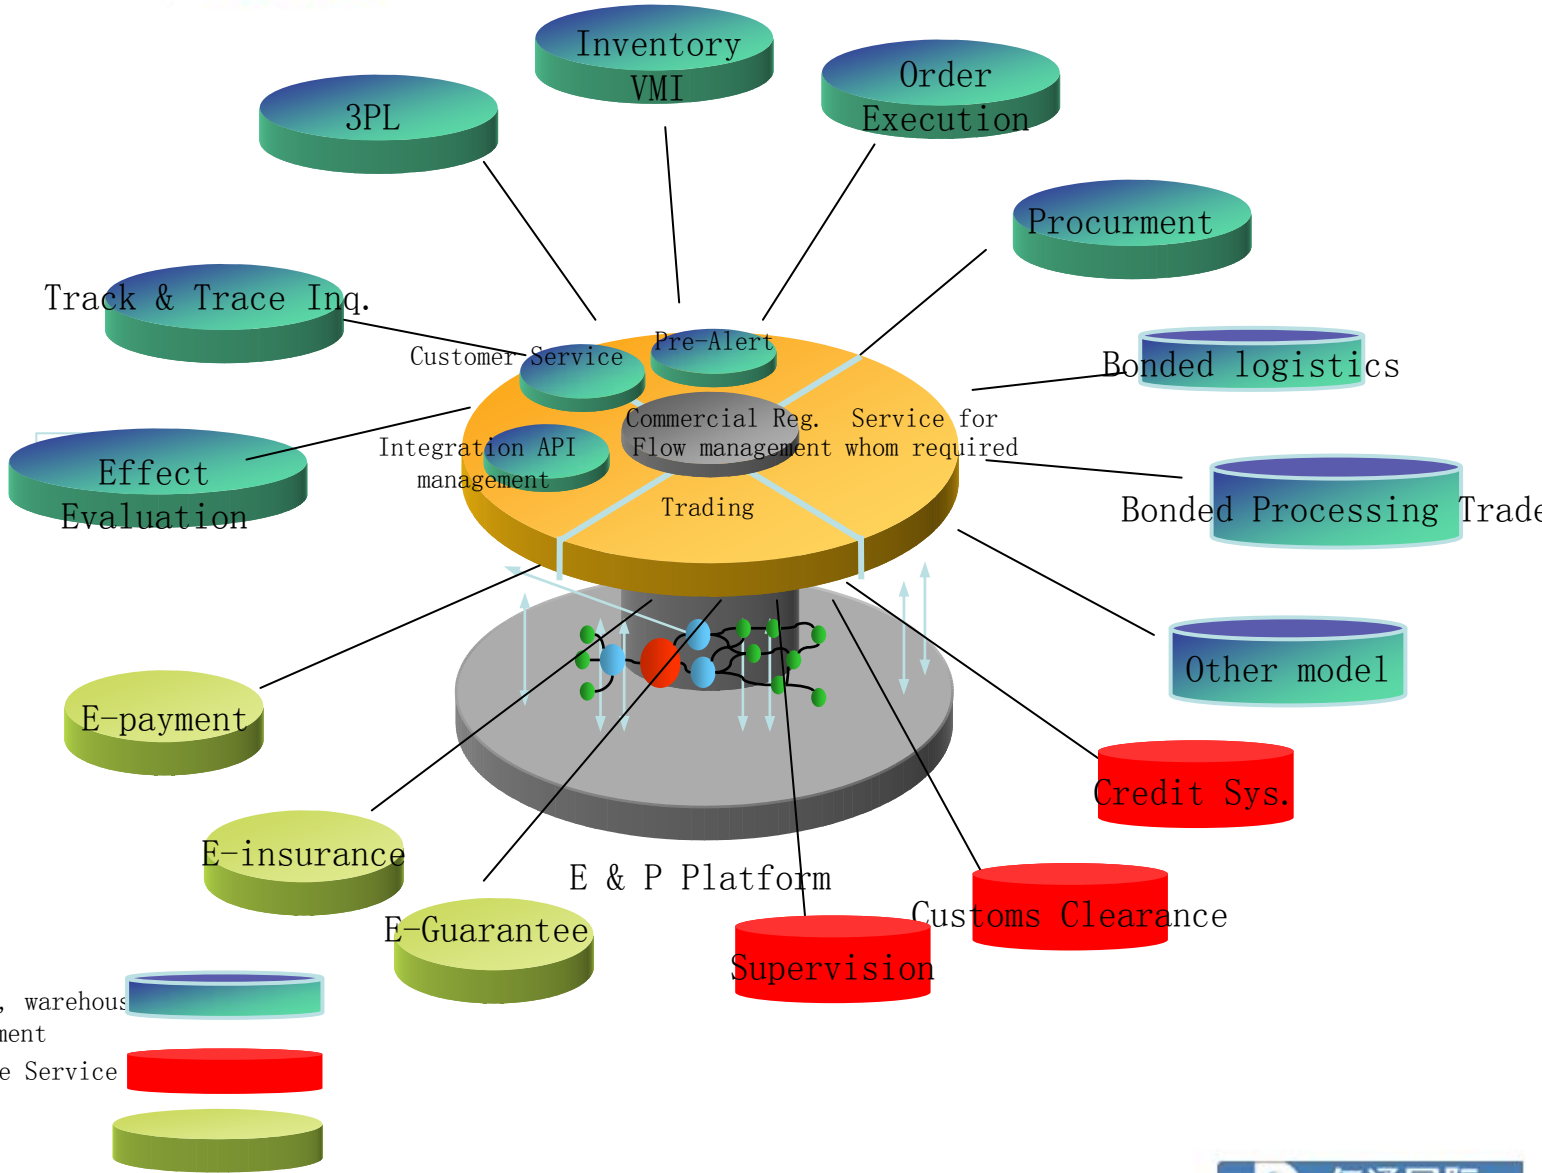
Inventory VMI

Order Execution

3PL

Procurment

Track & Trace Inq.

Customer Service

Pre-Alert

Bonded logistics

Commercial Reg.

Service for whom required

Flow management

Integration API management

Effect Evaluation

Trading

Bonded Processing Trade

Other model

E-payment

Credit Sys.

E-insurance

E & P Platform

Customs Clearance

E-Guarantee

Supervision

, warehous
ment

e Service